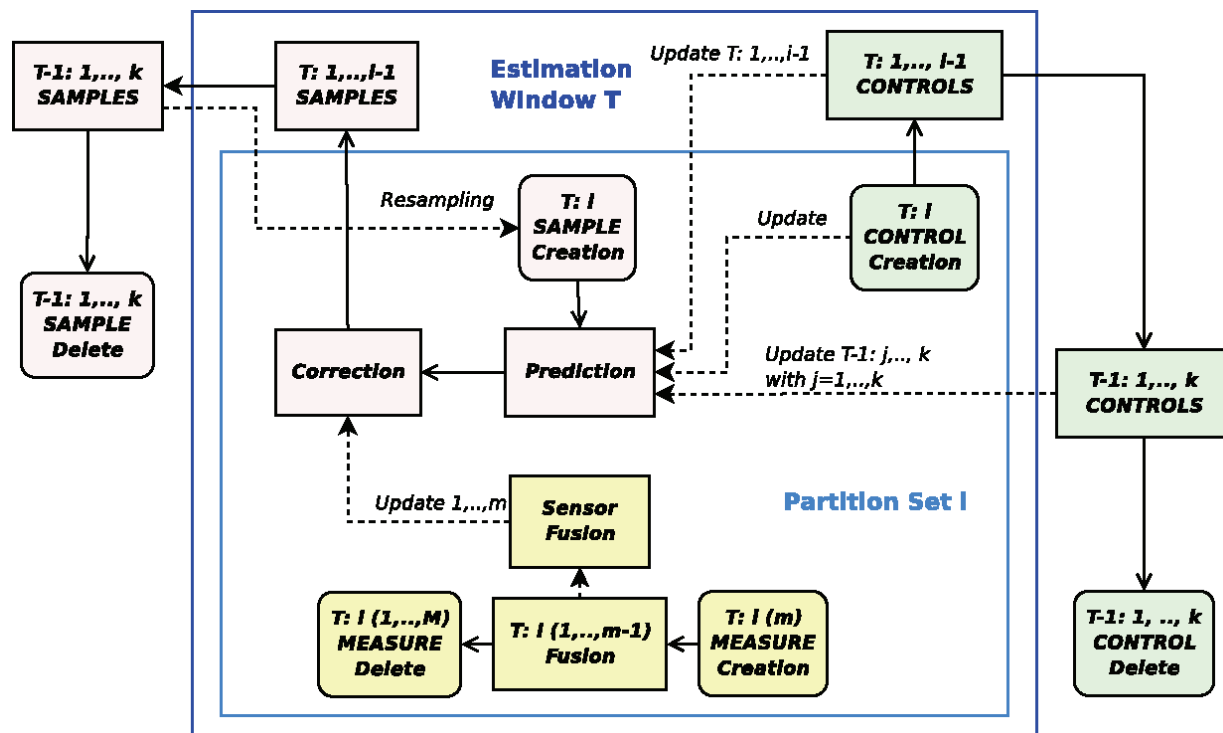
T-1: 1,.., k SAMPLES

T: 1,..,l-1 SAMPLES

Estimation Window T

Update T: 1,..,l-1

T: 1,.., l-1 CONTROLS

T-1: 1,.., k SAMPLE Delete

Resampling

T: l SAMPLE Creation

Update

T: l CONTROL Creation

Correction

Prediction

Update T-1: j,.., k with j=1,..,k

T-1: 1,.., k CONTROLS

Update 1,..,m

Sensor Fusion

Partition Set l

T: l (1,..,M) MEASURE Delete

T: l (1,..,m-1) Fusion

T: l (m) MEASURE Creation

T-1: 1, .., k CONTROL Delete